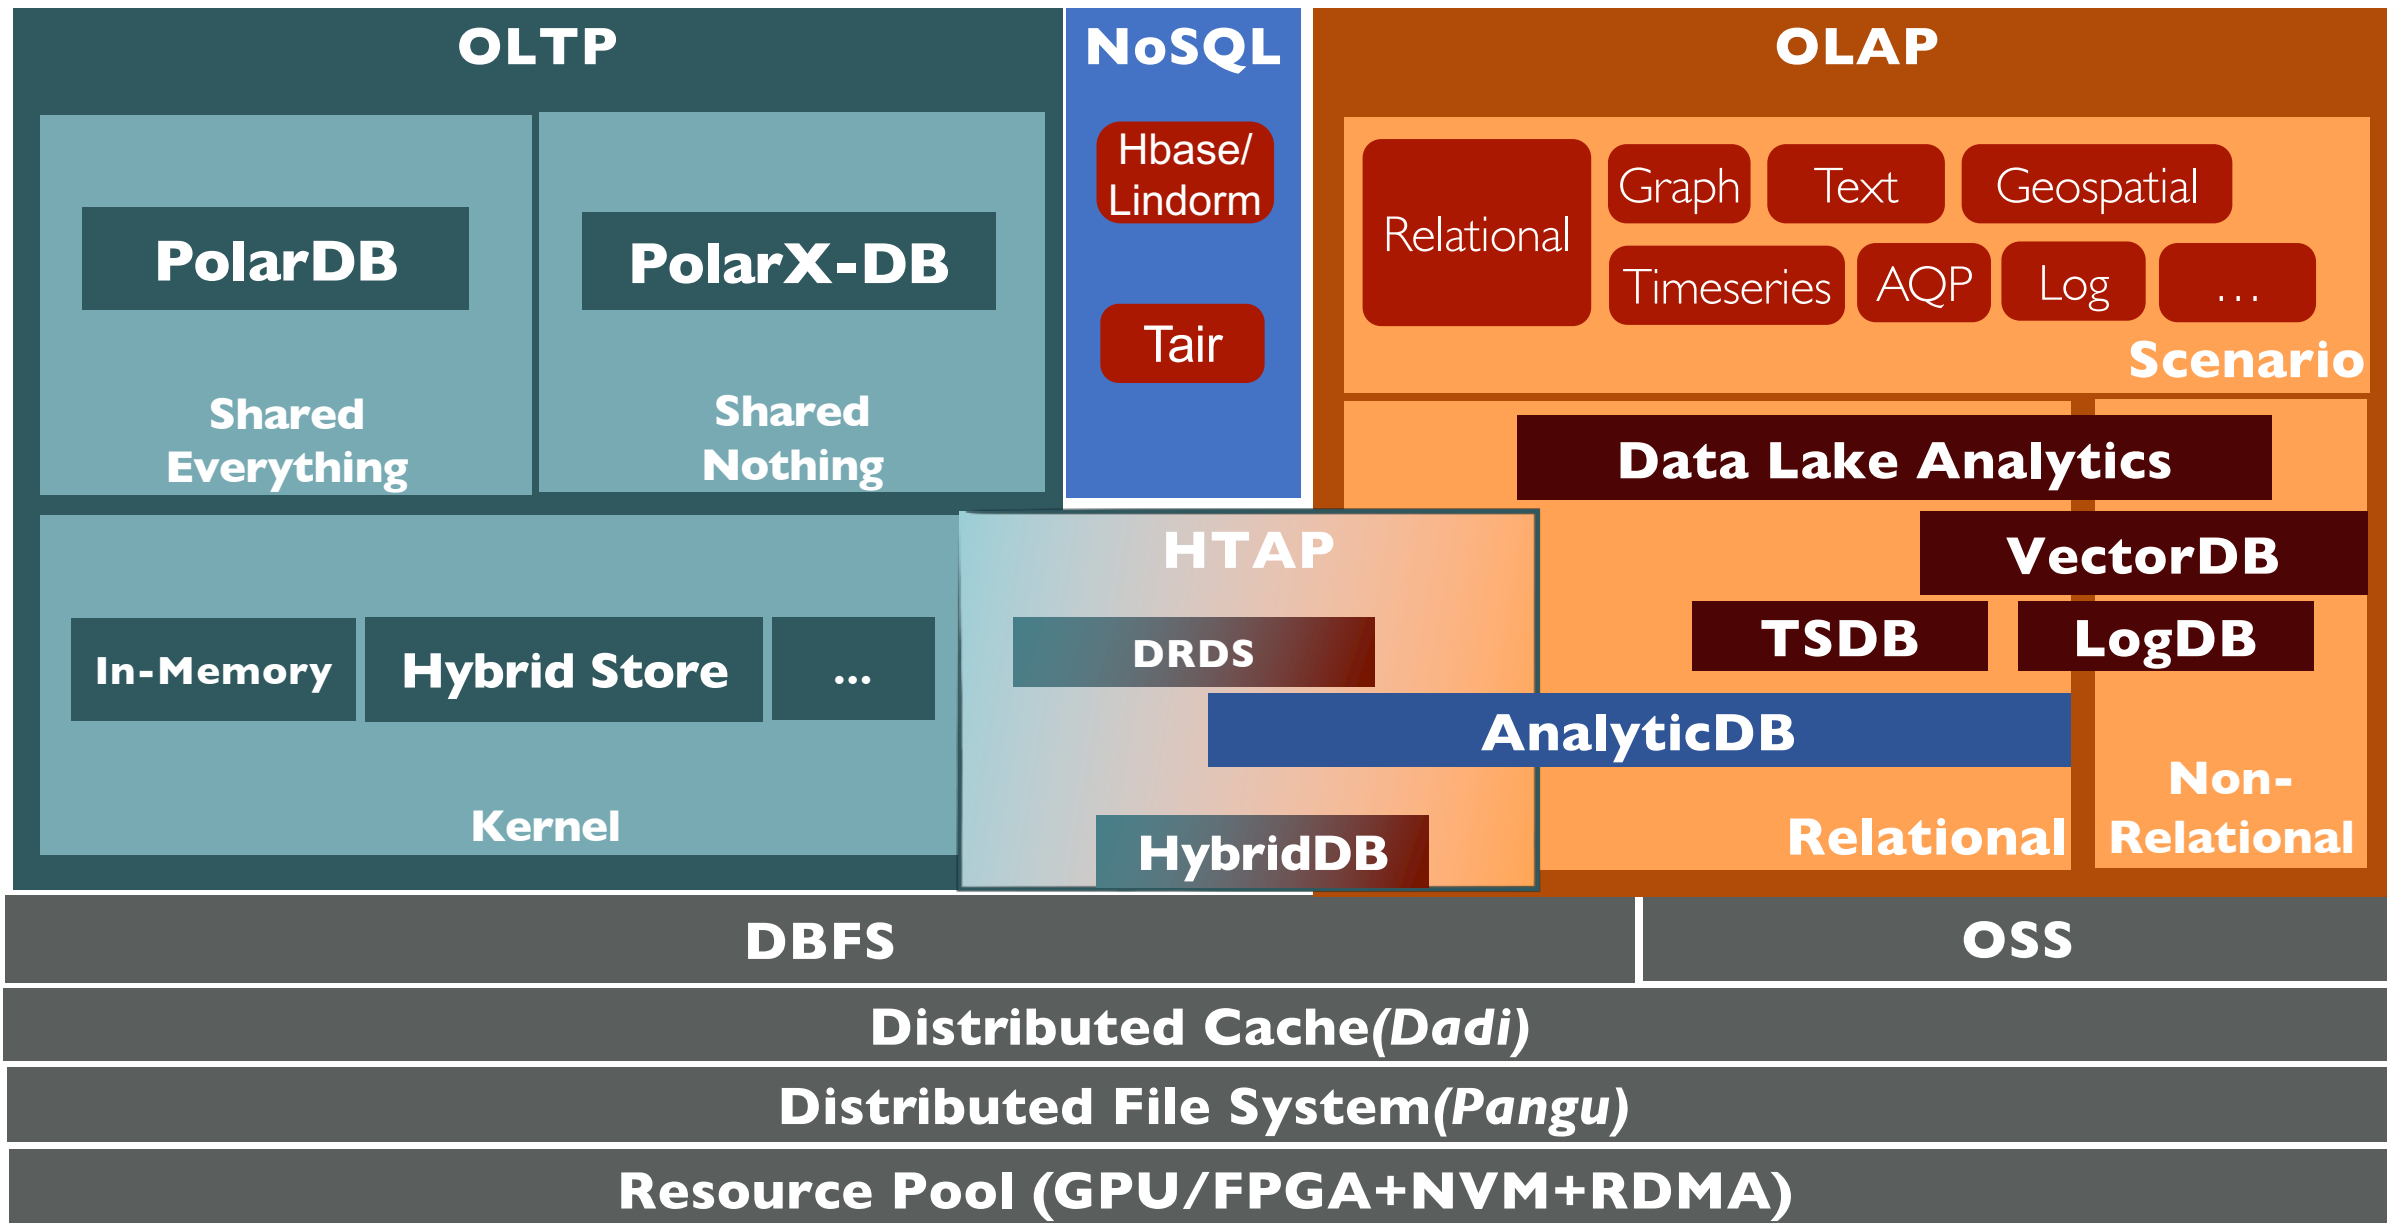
OLTP

PolarDB

Shared Everything

PolarX-DB

Shared Nothing

NoSQL

Hbase/ Lindorm

Tair

OLAP

Relational

Graph

Text

Geospatial

Timeseries

AQP

Log

...

Scenario

Data Lake Analytics

VectorDB

TSDB

LogDB

In-Memory

Hybrid Store

...

Kernel

HTAP

DRDS

AnalyticDB

HybridDB

Relational

Non-Relational

DBFS

OSS

Distributed Cache*(Dadi)*

Distributed File System*(Pangu)*

Resource Pool (GPU/FPGA+NVM+RDMA)